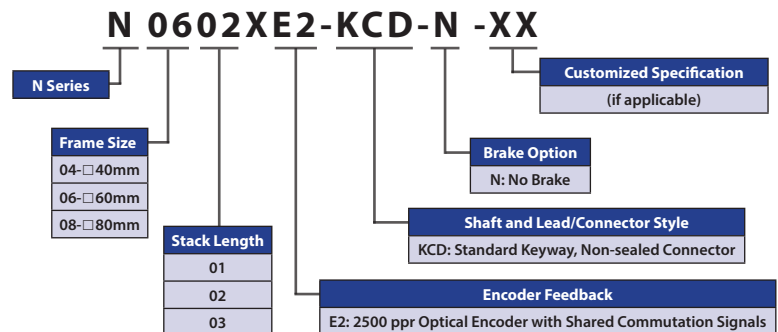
N 0602XE2-KCD-N -XX

N Series

Frame Size
04-□40mm
06-□60mm
08-□80mm

Stack Length
01
02
03

Customized Specification
(if applicable)

Brake Option
N: No Brake

Shaft and Lead/Connector Style
KCD: Standard Keyway, Non-sealed Connector

Encoder Feedback
E2: 2500 ppr Optical Encoder with Shared Commutation Signals